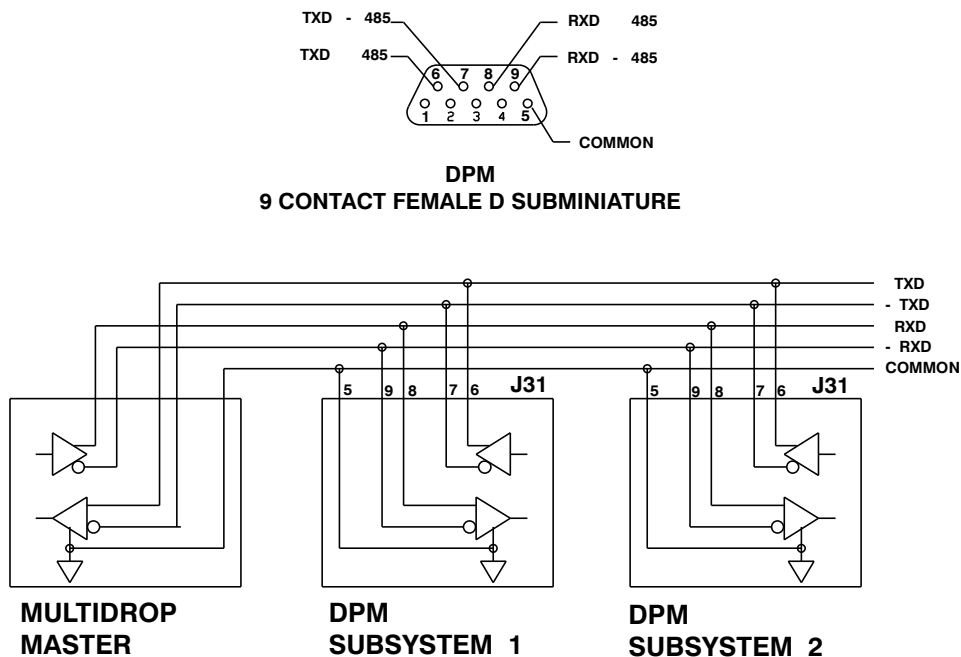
TXD - 485
TXD 485
RXD 485
RXD - 485
6 7 8 9
1 2 3 4 5
COMMON

DPM
9 CONTACT FEMALE D SUBMINIATURE

TXD
- TXD
RXD
- RXD
COMMON

5 9 8 7 6 J31
5 9 8 7 6 J31

MULTIDROP MASTER

DPM SUBSYSTEM 1

DPM SUBSYSTEM 2